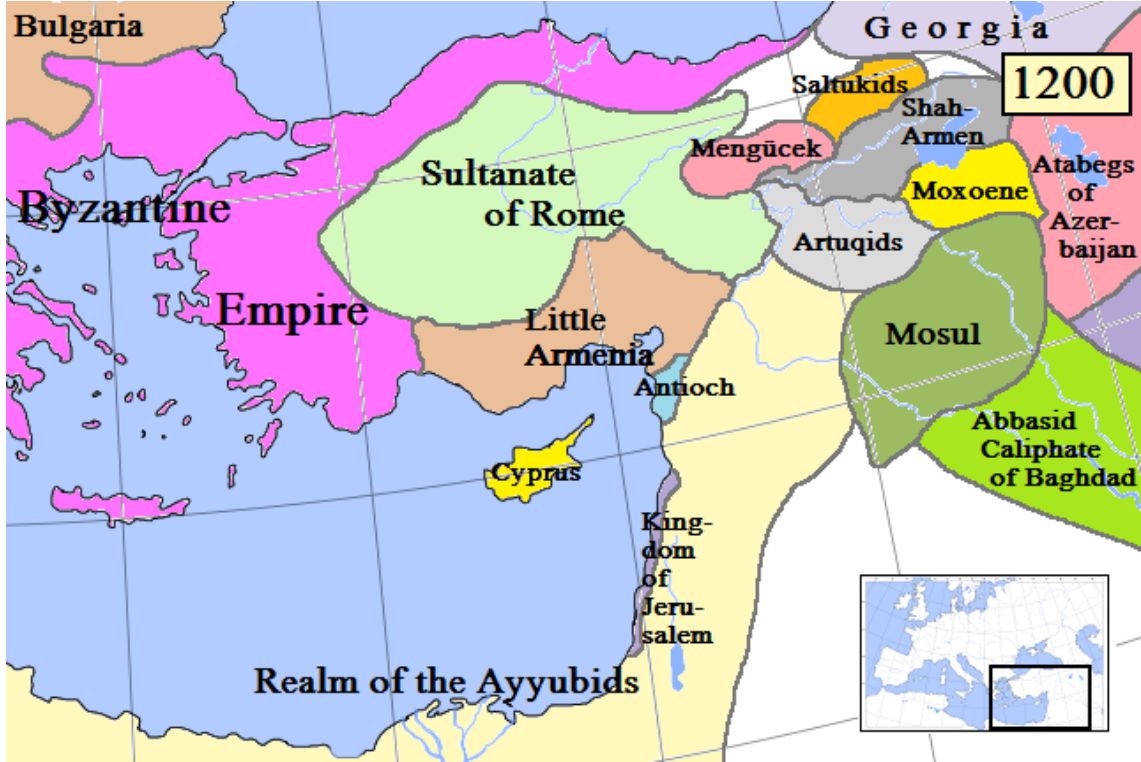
Bulgaria

Georgia

1200

Saltukids

Shah-Armen

Mengücek

Atabegs of Azer-baijan

Moxoene

Sultanate of Rome

Byzantine

Empire

Artuqids

Little Armenia

Mosul

Antioch

Abbasid Caliphate of Baghdad

Cyprus

King-dom of Jeru-salem

Realm of the Ayyubids